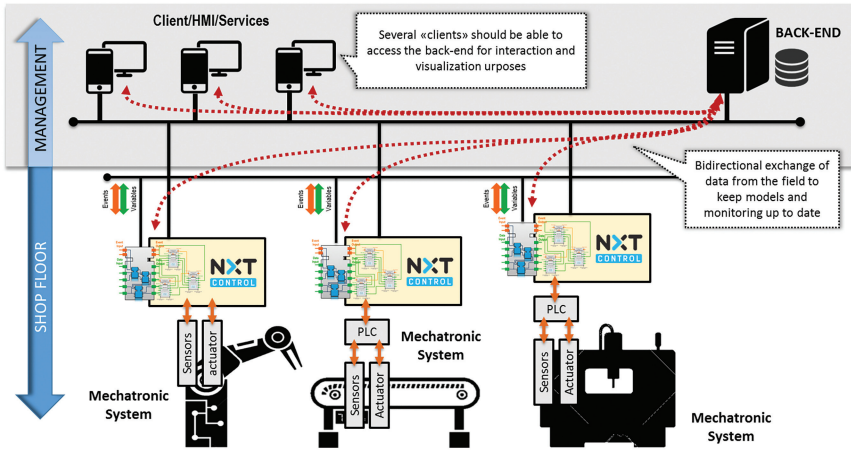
MANAGEMENT

SHOP FLOOR

Client/HMI/Services

Several «clients» should be able to access the back-end for interaction and visualization urposes

BACK-END

Bidirectional exchange of data from the field to keep models and monitoring up to date

Events
Variables

NXT CONTROL

Events
Variables

NXT CONTROL

Events
Variables

NXT CONTROL

Sensors
actuator

Mechatronic System

PLC

Sensors
Actuator

Mechatronic System

PLC

Sensors
Actuator

Mechatronic System